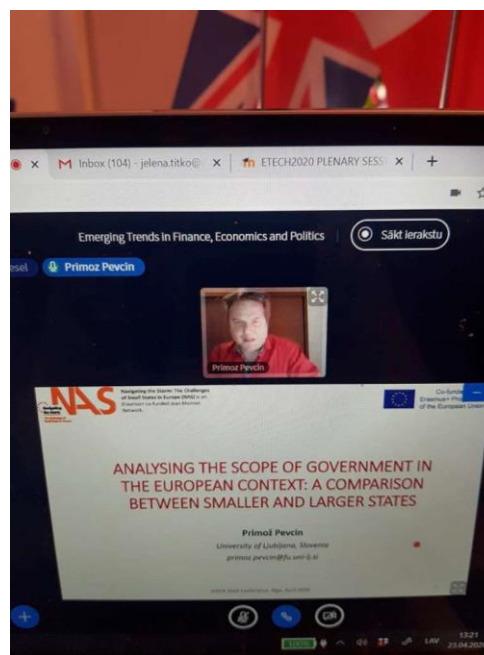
M Inbox (104) - jelena.titko@ × ETECH2020 PLENARY SESS × +

Emerging Trends in Finance, Economics and Politics

Sākt ierakstu

esel

Primoz Pevcin

Primoz Pevcin

NAS

Navigating the Storm: The Challenges of Small States in Europe (NAS) is an Erasmus+ co-funded Jean Monnet Network.

Co-funded by the Erasmus+ Programme of the European Union

ANALYSING THE SCOPE OF GOVERNMENT IN THE EUROPEAN CONTEXT: A COMPARISON BETWEEN SMALLER AND LARGER STATES

Primož Pevcin

University of Ljubljana, Slovenia

primoz.pevcin@fu.uni-lj.si

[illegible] Conference, Riga, April 2020

LAV

13:21

23.04.2020